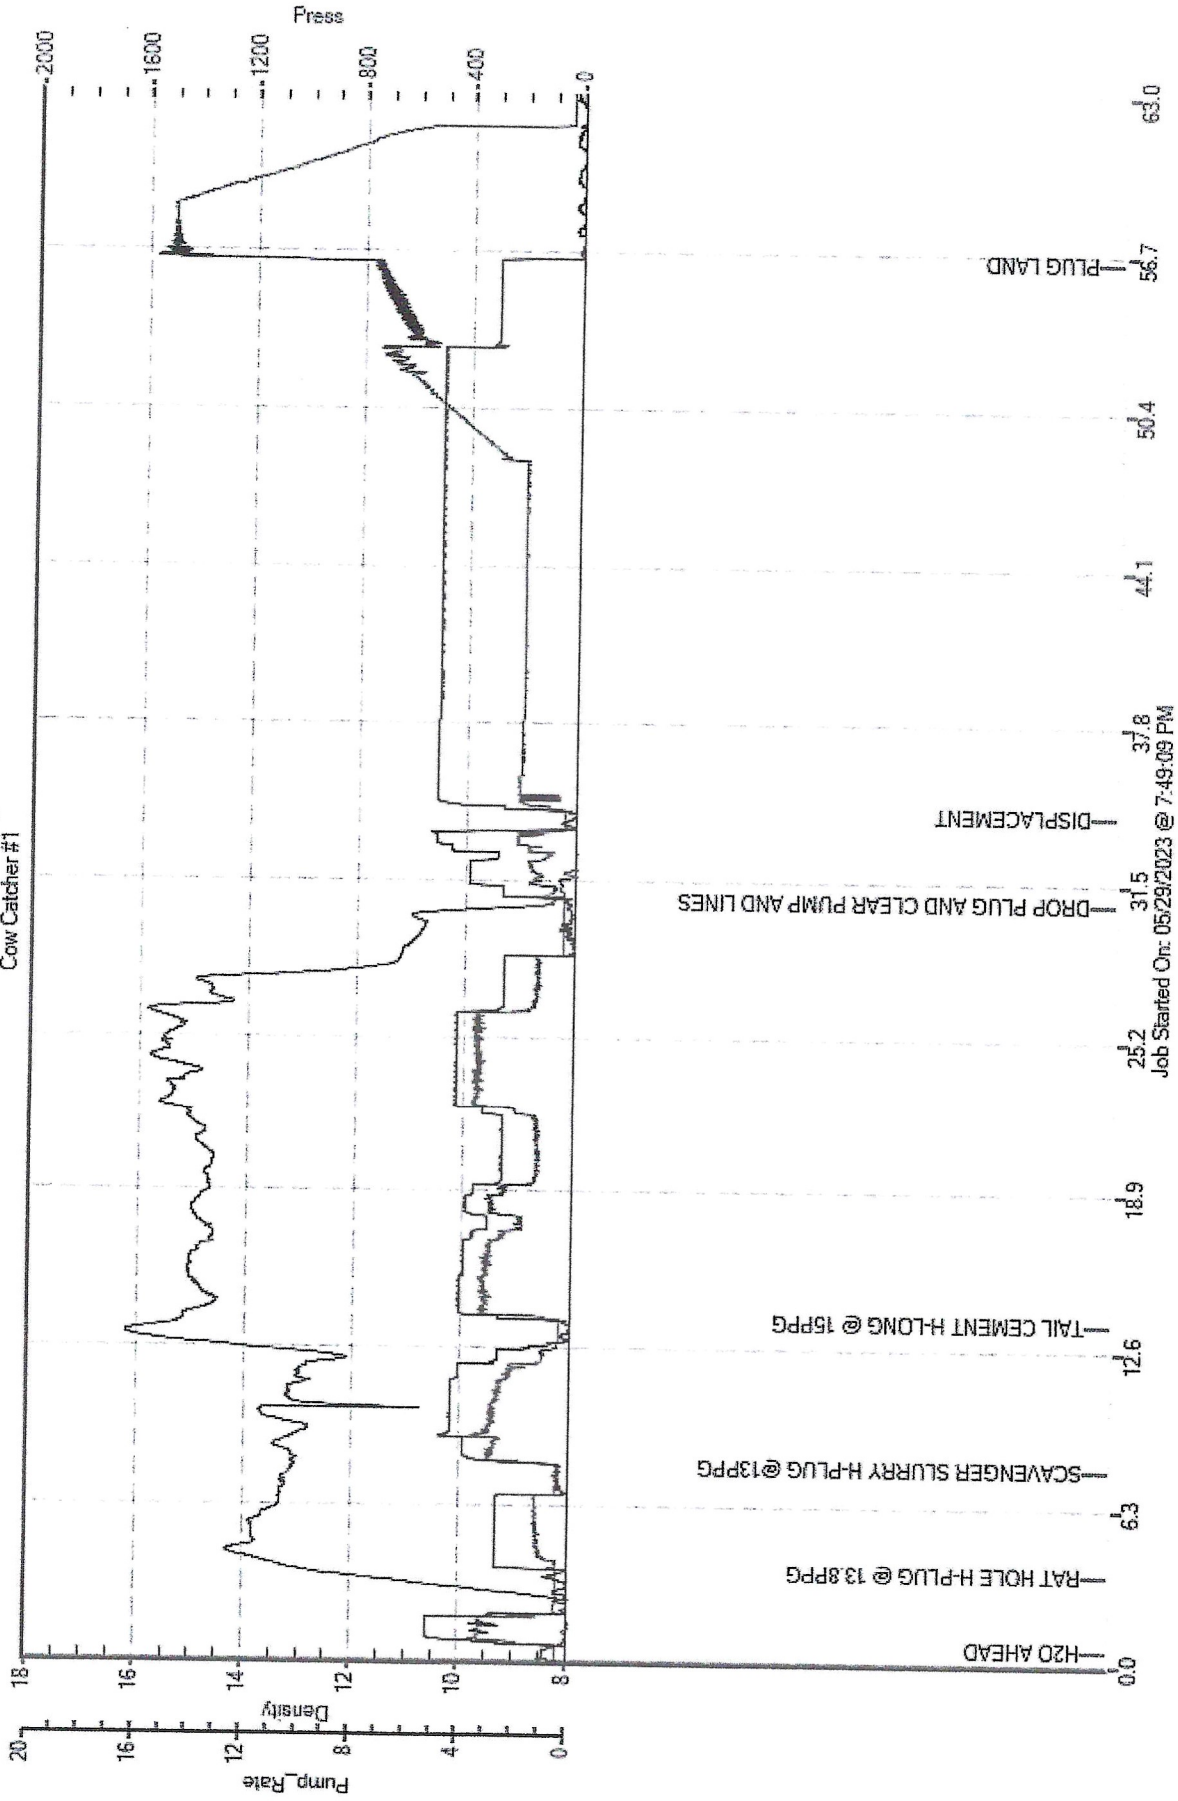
Cow Catcher #1

Press

2000
1600
1200
800
400
0

Density
18
16
14
12
10
8

Pump_Rate
20
16
12
8
4
0

H2O AHEAD
RAT HOLE H-PLUG @ 13.8PPG
SCAVENGER SLURRY H-PLUG @13PPG
TAIL CEMENT H-LONG @ 15PPG
DROP PLUG AND CLEAR PUMP AND LINES
DISPLACEMENT
PLUG LAND

0.0
6.3
12.6
18.9
25.2
31.5
37.8
44.1
50.4
56.7
63.0

Job Started On: 05/29/2023 @ 7:49:09 PM